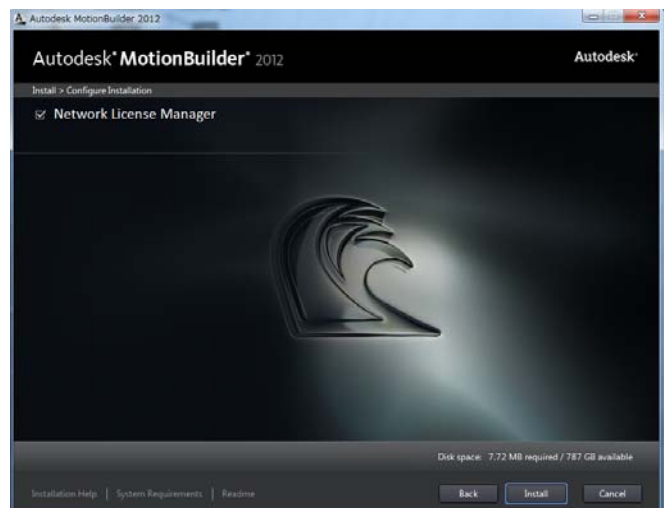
Autodesk MotionBuilder 2012

Autodesk® MotionBuilder® 2012

Autodesk®

Install > Configure Installation

☑ Network License Manager

Disk space: 7.72 MB required / 787 GB available

Installation Help | System Requirements | Readme

Back

Install

Cancel